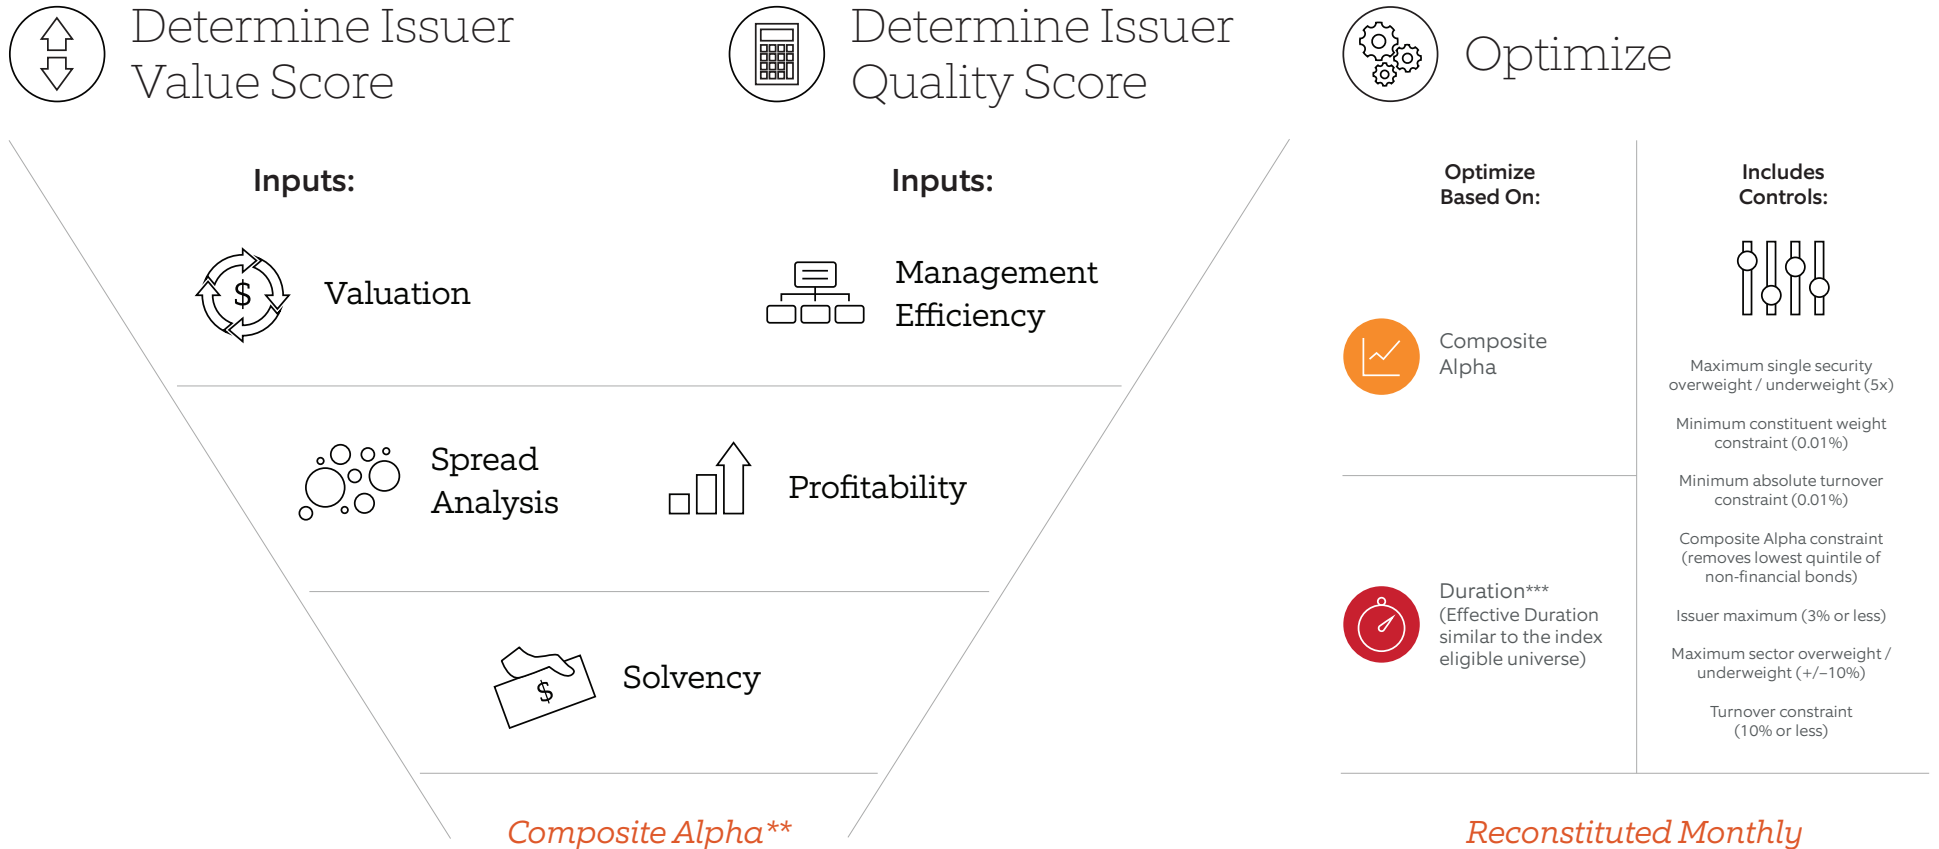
Determine Issuer Value Score

Determine Issuer Quality Score

Optimize

Inputs:

Valuation

Inputs:

Management Efficiency

Spread Analysis

Profitability

Solvency

Composite Alpha**

Optimize Based On:

Composite Alpha

Duration***
(Effective Duration similar to the index eligible universe)

Includes Controls:

Maximum single security overweight / underweight (5x)

Minimum constituent weight constraint (0.01%)

Minimum absolute turnover constraint (0.01%)

Composite Alpha constraint (removes lowest quintile of non-financial bonds)

Issuer maximum (3% or less)

Maximum sector overweight / underweight (+/−10%)

Turnover constraint (10% or less)

Reconstituted Monthly